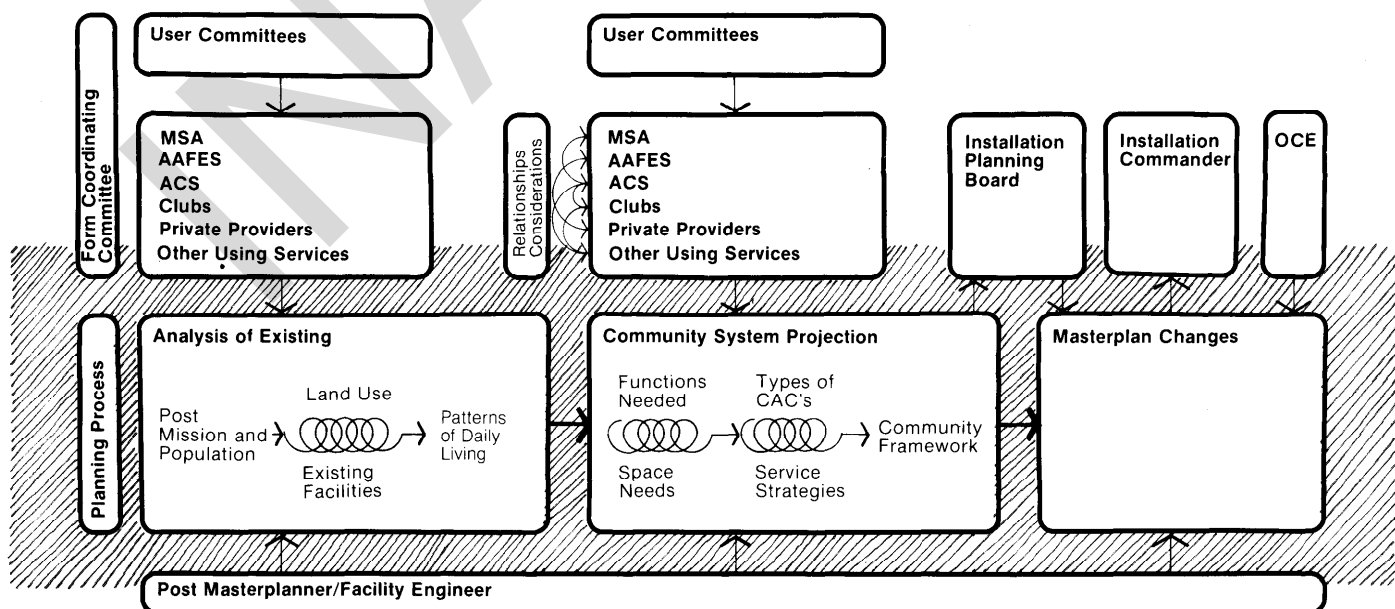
Form Coordinating Committee

User Committees

MSA
AAFES
ACS
Clubs
Private Providers
Other Using Services

Relationships Considerations

User Committees

MSA
AAFES
ACS
Clubs
Private Providers
Other Using Services

Installation Planning Board

Installation Commander

OCE

Planning Process

Analysis of Existing

Post Mission and Population

Land Use

Existing Facilities

Patterns of Daily Living

Community System Projection

Functions Needed

Space Needs

Types of CAC's

Service Strategies

Community Framework

Masterplan Changes

Post Masterplanner/Facility Engineer